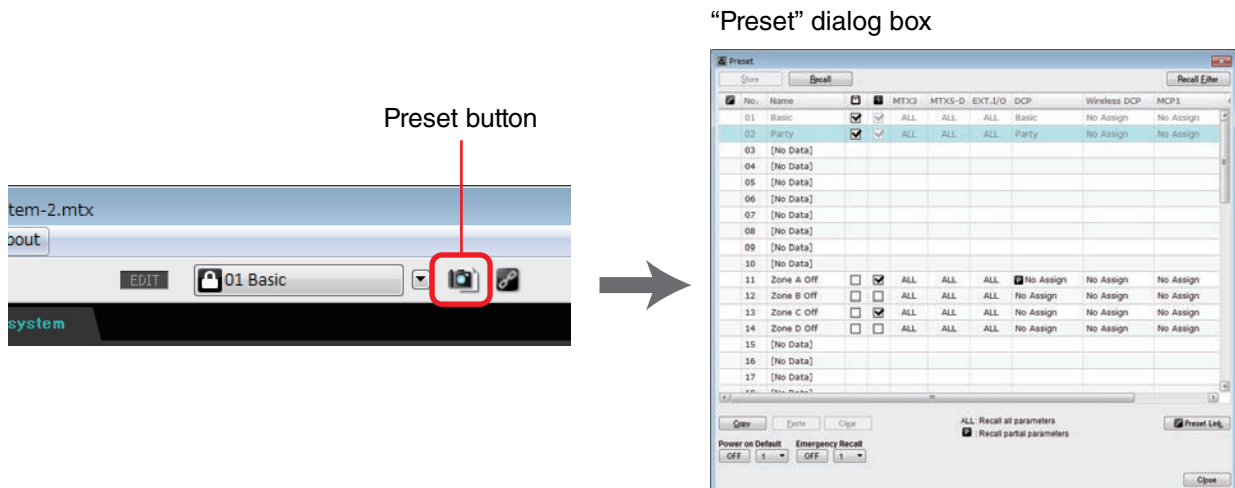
“Preset” dialog box

Preset button

tem-2.mtx
bout
EDIT 01 Basic
system

Preset
Store Recall Recall Filter

| No. | Name | | | MTX3 | MTX5-D | EXT.I/O | DCP | Wireless DCP | MCP1 |
|---|---|---|---|---|---|---|---|---|---|
| 01 | Basic | ☑ | ☑ | ALL | ALL | ALL | Basic | No Assign | No Assign |
| 02 | Party | ☑ | ☑ | ALL | ALL | ALL | Party | No Assign | No Assign |
| 03 | [No Data] | | | | | | | | |
| 04 | [No Data] | | | | | | | | |
| 05 | [No Data] | | | | | | | | |
| 06 | [No Data] | | | | | | | | |
| 07 | [No Data] | | | | | | | | |
| 08 | [No Data] | | | | | | | | |
| 09 | [No Data] | | | | | | | | |
| 10 | [No Data] | | | | | | | | |
| 11 | Zone A Off | ☐ | ☑ | ALL | ALL | ALL | No Assign | No Assign | No Assign |
| 12 | Zone B Off | ☐ | ☐ | ALL | ALL | ALL | No Assign | No Assign | No Assign |
| 13 | Zone C Off | ☐ | ☑ | ALL | ALL | ALL | No Assign | No Assign | No Assign |
| 14 | Zone D Off | ☐ | ☐ | ALL | ALL | ALL | No Assign | No Assign | No Assign |
| 15 | [No Data] | | | | | | | | |
| 16 | [No Data] | | | | | | | | |
| 17 | [No Data] | | | | | | | | |

Copy Paste Clear
ALL: Recall all parameters
: Recall partial parameters
Preset Link
Power on Default Emergency Recall
OFF 1 OFF 1
Close